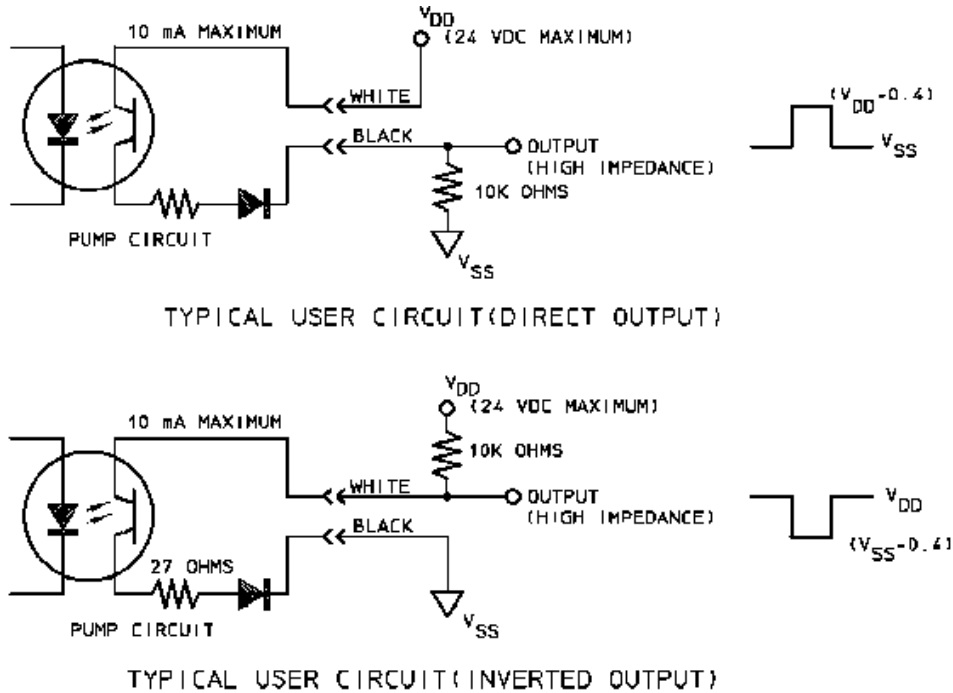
10 mA MAXIMUM

$V_{DD}$ (24 VDC MAXIMUM)

WHITE

BLACK

OUTPUT (HIGH IMPEDANCE)

10K OHMS

$(V_{DD}-0.4)$

$V_{SS}$

PUMP CIRCUIT

$V_{SS}$

TYPICAL USER CIRCUIT(DIRECT OUTPUT)

10 mA MAXIMUM

$V_{DD}$ (24 VDC MAXIMUM)

10K OHMS

WHITE

OUTPUT (HIGH IMPEDANCE)

$V_{DD}$

BLACK

$(V_{SS}-0.4)$

27 OHMS

PUMP CIRCUIT

$V_{SS}$

TYPICAL USER CIRCUIT(INVERTED OUTPUT)